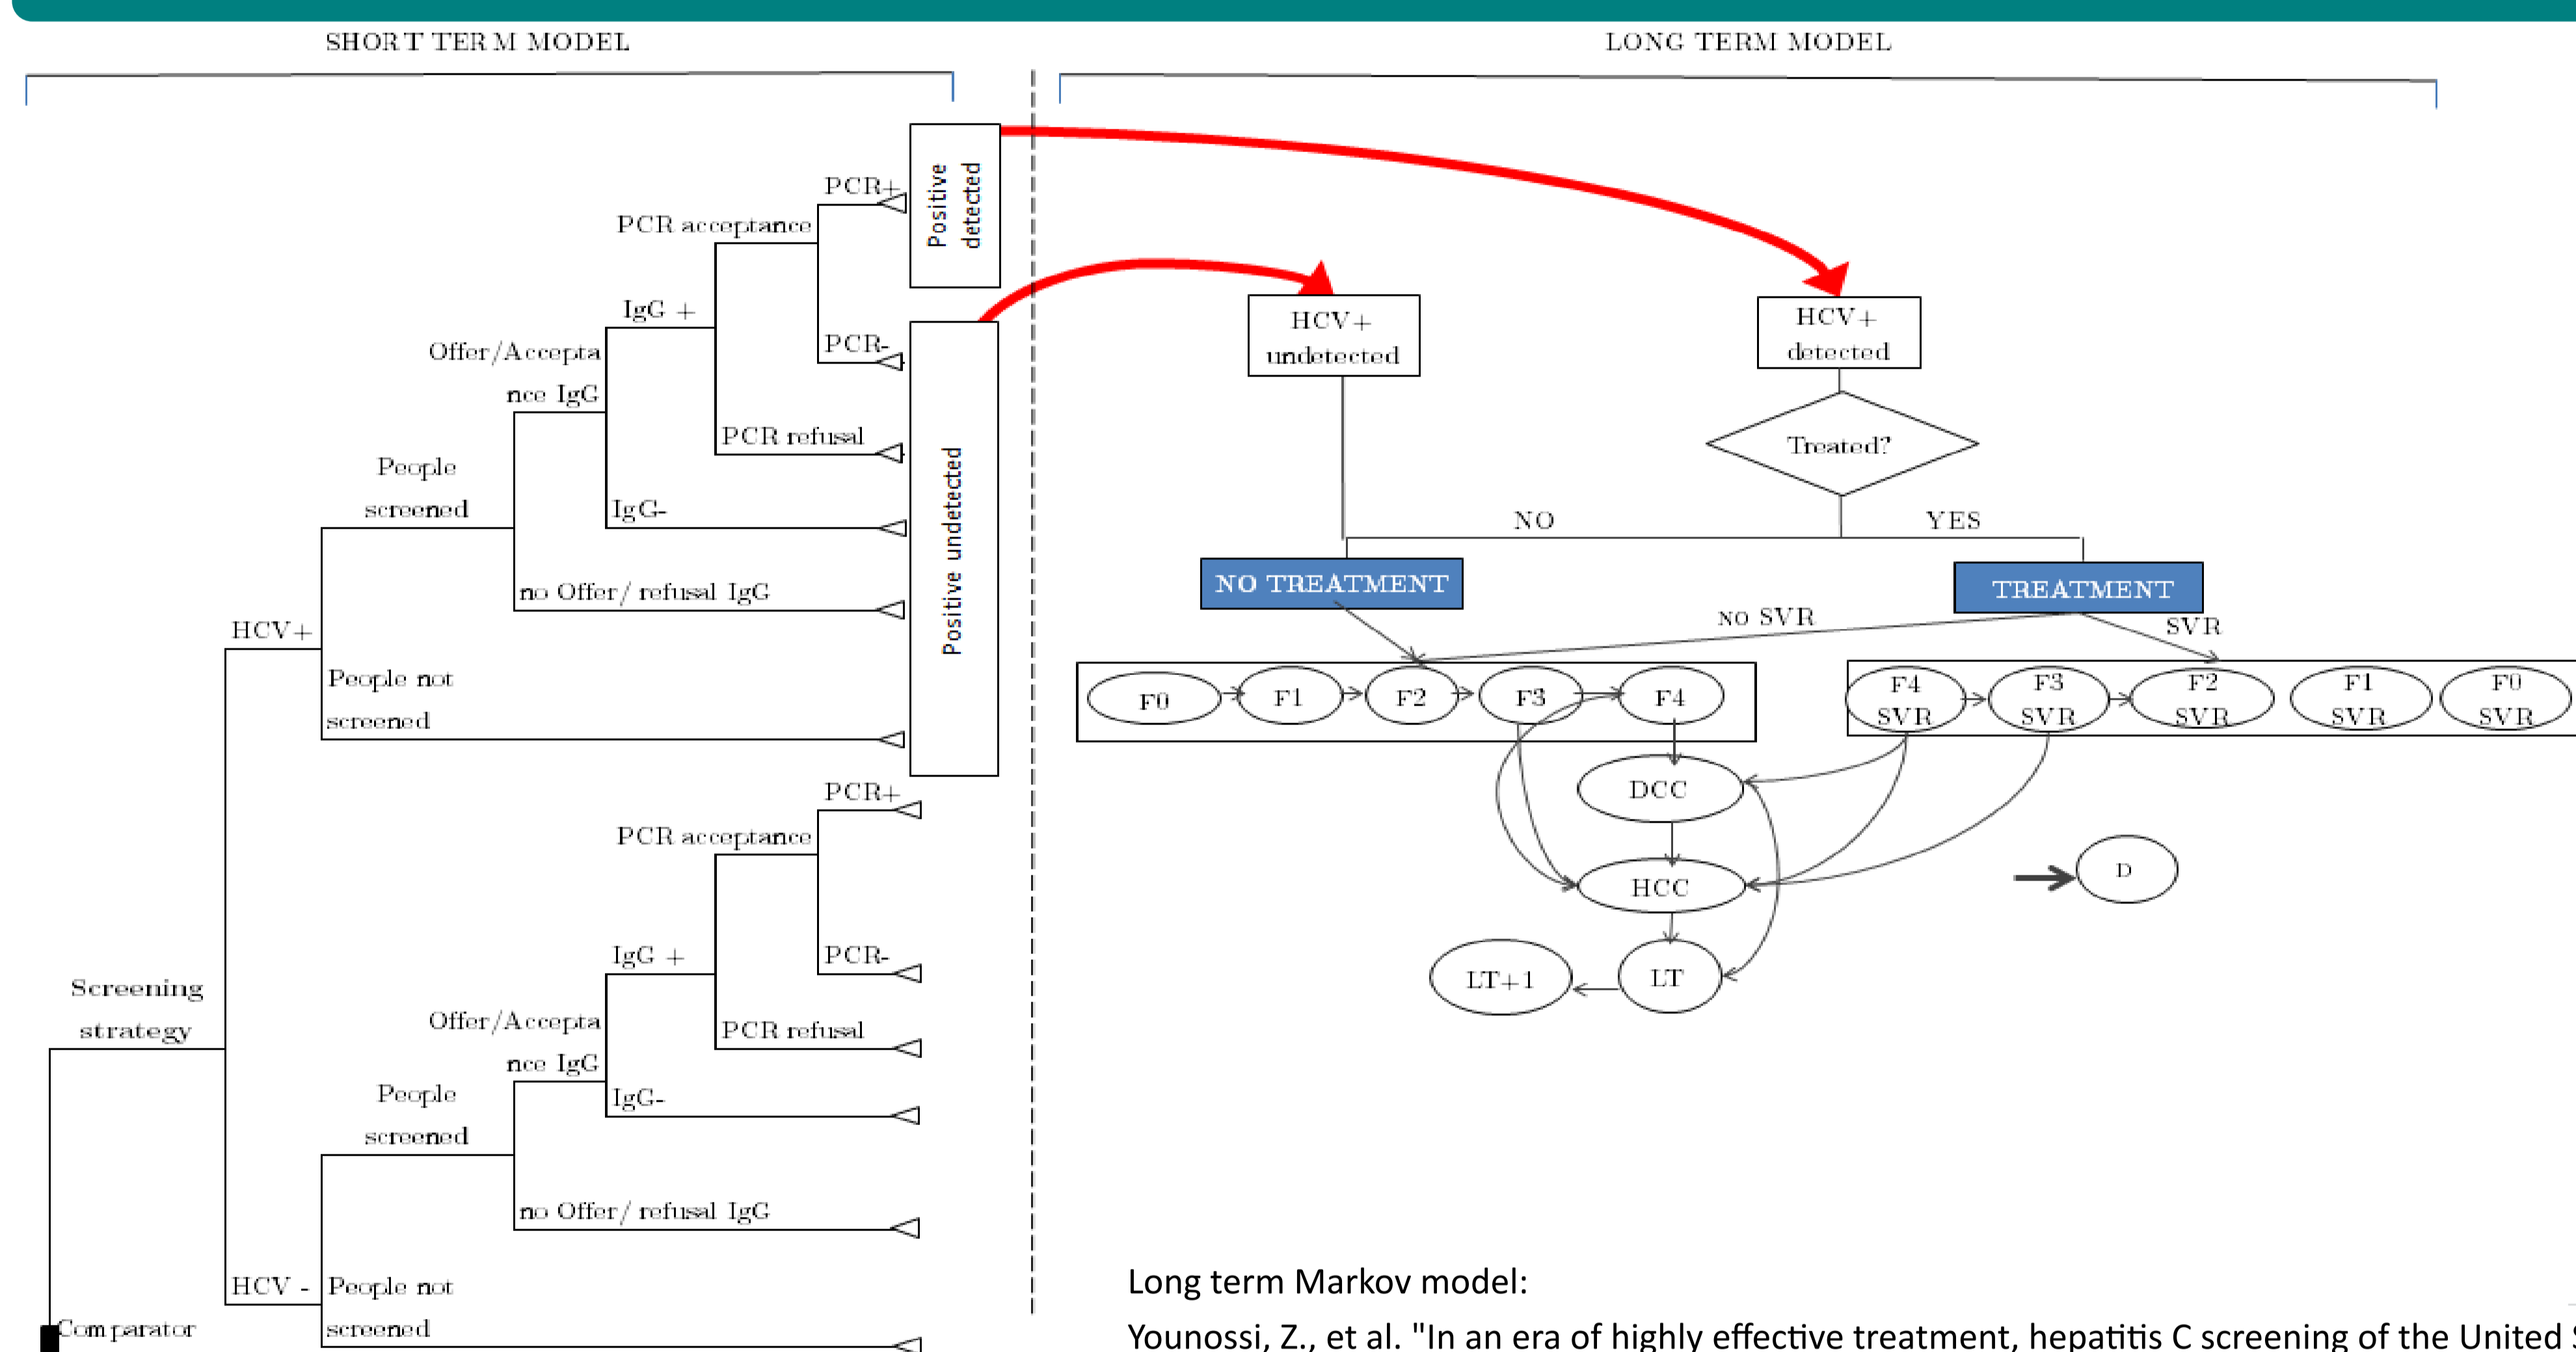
SHORT TERM MODEL

LONG TERM MODEL

PCR+

Positive detected

PCR acceptance

IgG +

Offer/Acceptance IgG

PCR-

PCR refusal

People screened

IgG-

no Offer/ refusal IgG

HCV+

People not screened

Positive undetected

PCR+

PCR acceptance

IgG +

PCR-

Screening strategy

Offer/Acceptance IgG

PCR refusal

People screened

IgG-

no Offer/ refusal IgG

HCV -

People not screened

Comparator

HCV+ undetected

HCV+ detected

Treated?

NO

YES

NO TREATMENT

TREATMENT

NO SVR

SVR

F0

F1

F2

F3

F4

F4 SVR

F3 SVR

F2 SVR

F1 SVR

F0 SVR

DCC

HCC

D

LT+1

LT

Long term Markov model:

Younossi, Z., et al. "In an era of highly effective treatment, hepatitis C screening of the United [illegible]